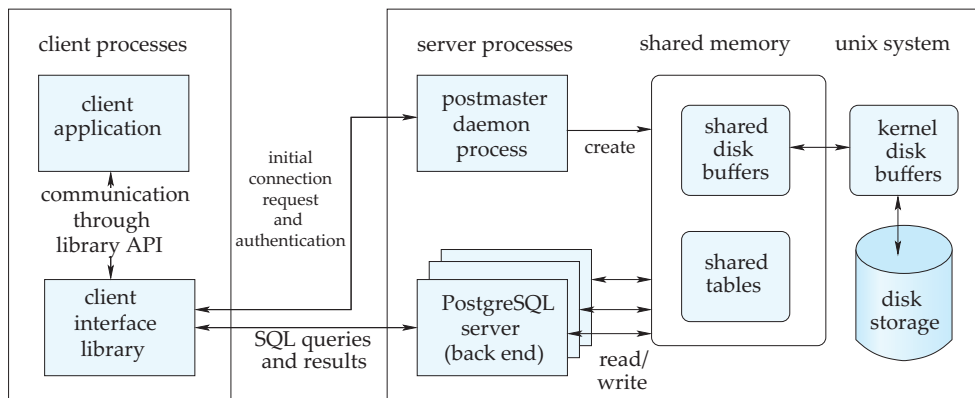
client processes

client application

communication through library API

client interface library

initial connection request and authentication

SQL queries and results

server processes

postmaster daemon process

create

PostgreSQL server (back end)

read/ write

shared memory

shared disk buffers

shared tables

unix system

kernel disk buffers

disk storage